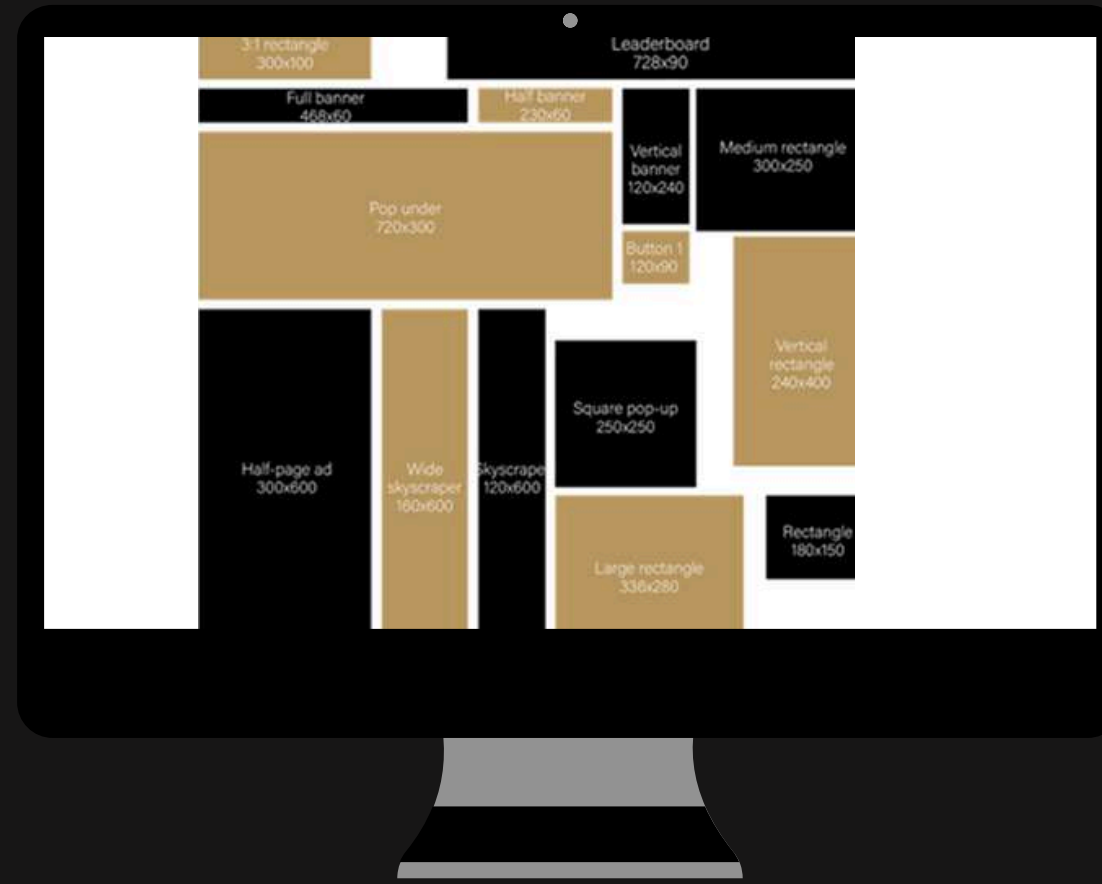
3:1 rectangle
300x100

Leaderboard
728x90

Full banner
468x60

Half banner
230x60

Vertical banner
120x240

Medium rectangle
300x250

Pop under
720x300

Button 1
120x90

Vertical rectangle
240x400

Square pop-up
250x250

Half-page ad
300x600

Wide skyscraper
160x600

Skyscrape
120x600

Rectangle
180x150

Large rectangle
336x280